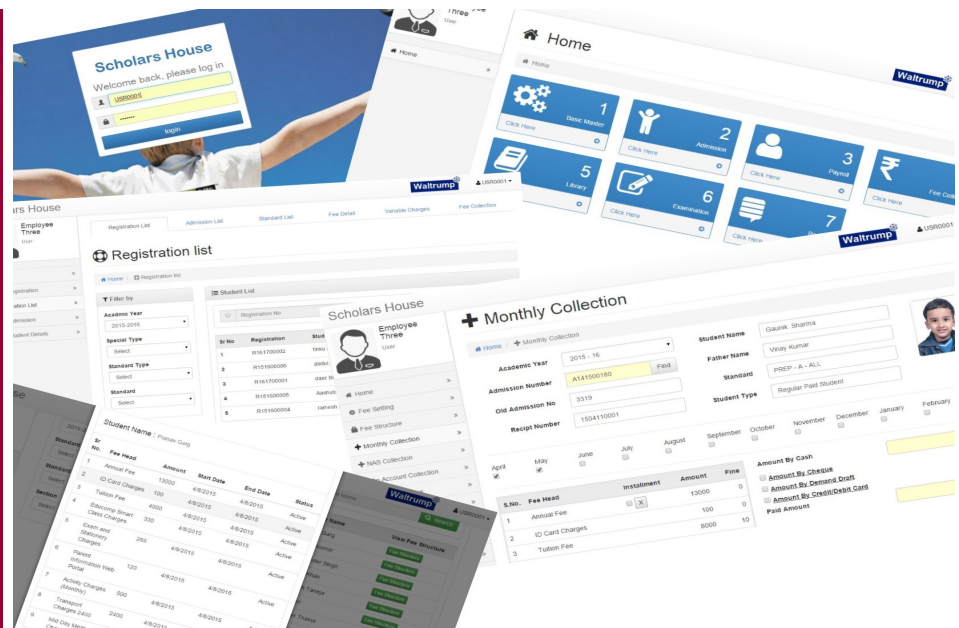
Scholars House
Welcome back, please log in
USR0001
login

Three
User
Home

Home
Home
Waltrump
1 Basic Master Click Here
2 Admission Click Here
3 Payroll Click Here
Fee Coll Click Here
5 Library
6 Examination Click Here
7 Click Here

Waltrump USR0001
Waltrump USR0001

Scholars House
Employee Three
User
Registration List
Admission List
Standard List
Fee Detail
Variable Charges
Fee Collection
Registration list
Home / Registration list
Filter by
Academic Year
2015-2016
Special Type
Select
Standard Type
Select
Standard
Select
Student List
Registration No

| Sr No | Registration |
|---|---|
| 1 | R161700002 |
| 2 | R151500006 |
| 3 | R161700001 |
| 4 | R151500005 |
| 5 | R151500004 |

Scholars House
Employee Three
User
Home
Fee Setting
Fee Structure
Monthly Collection
NAS Collection
Account Collection

Monthly Collection
Home / Monthly Collection
Academic Year 2015 - 16
Admission Number A141500180 Find
Old Admission No 3319
Recipt Number 1504110001
Student Name Gaurik Sharma
Father Name Vinay Kumar
Standard PREP - A - ALL
Student Type Regular Paid Student
April May June July August September October November December January February
Amount By Cash
Amount By Cheque
Amount By Demand Draft
Amount By Credit/Debit Card
Paid Amount

| S.No. | Fee Head | Installment | Amount | Fine |
|---|---|---|---|---|
| 1 | Annual Fee | X | 13000 | 0 |
| 2 | ID Card Charges | | 100 | 0 |
| 3 | Tuition Fee | | 8000 | 10 |

Student Name : Pranav Garg

| Sr No. | Fee Head | Amount | Start Date | End Date | Status |
|---|---|---|---|---|---|
| 1 | Annual Fee | 13000 | 4/8/2015 | 4/8/2015 | Active |
| 2 | ID Card Charges | 100 | 4/8/2015 | 4/8/2015 | Active |
| 3 | Tuition Fee | 4000 | 4/8/2015 | 4/8/2015 | Active |
| 4 | Educomp Smart Class Charges | 330 | 4/8/2015 | 4/8/2015 | Active |
| 5 | Exam and Stationery Charges | 280 | 4/8/2015 | 4/8/2015 | Active |
| 6 | Parent Information Web Portal | 120 | 4/8/2015 | 4/8/2015 | Active |
| 7 | Activity Charges (Monthly) | 500 | 4/8/2015 | 4/8/2015 | Active |
| 8 | Transport Charges 2400 | 2400 | 4/8/2015 | 4/8/2015 | |
| 9 | Mid Day Meal | | | | |

Waltrump USR0001
Search
View Fee Structure